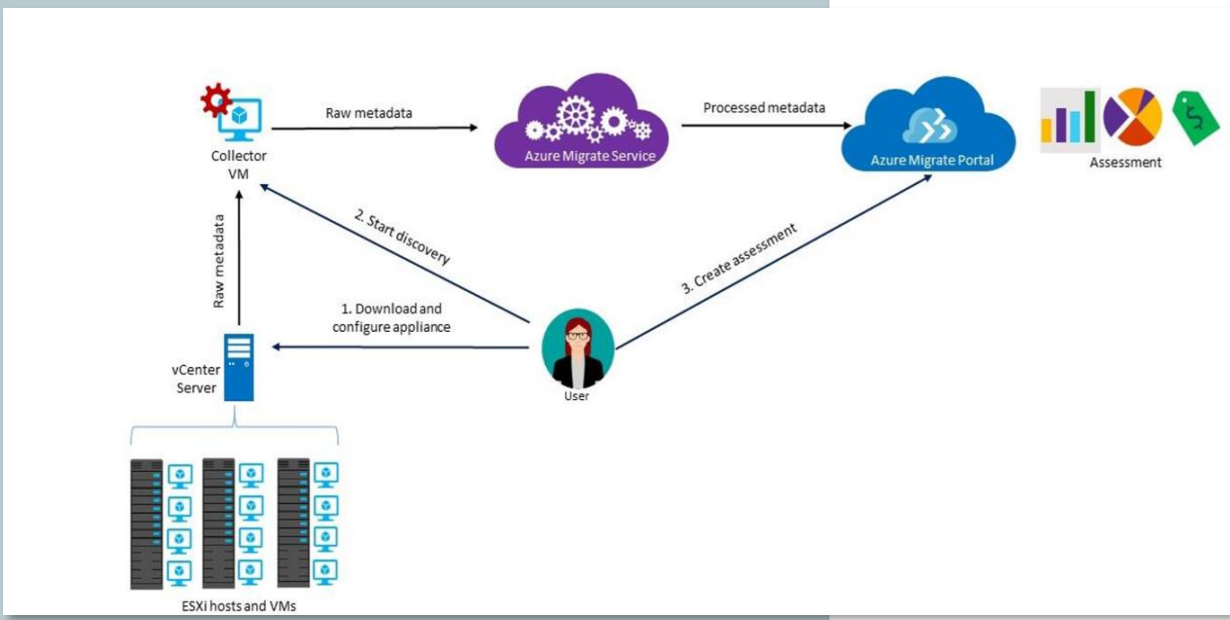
Collector VM

Raw metadata

Azure Migrate Service

Processed metadata

Azure Migrate Portal

Assessment

2. Start discovery

3. Create assessment

Raw metadata

1. Download and configure appliance

vCenter Server

User

ESXi hosts and VMs